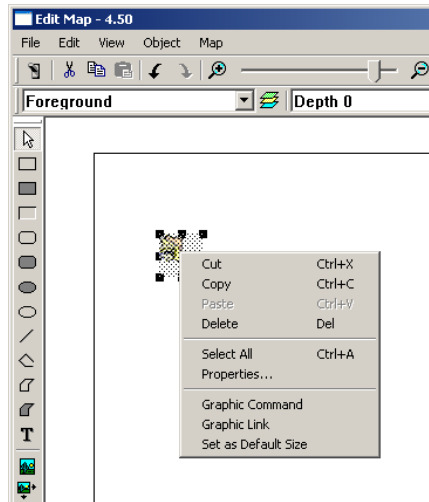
Edit Map - 4.50

File Edit View Object Map

Foreground

Depth 0

T

| | |
|---|---|
| Cut | Ctrl+X |
| Copy | Ctrl+C |
| Paste | Ctrl+V |
| Delete | Del |
| Select All | Ctrl+A |
| Properties... | |
| Graphic Command | |
| Graphic Link | |
| Set as Default Size | |